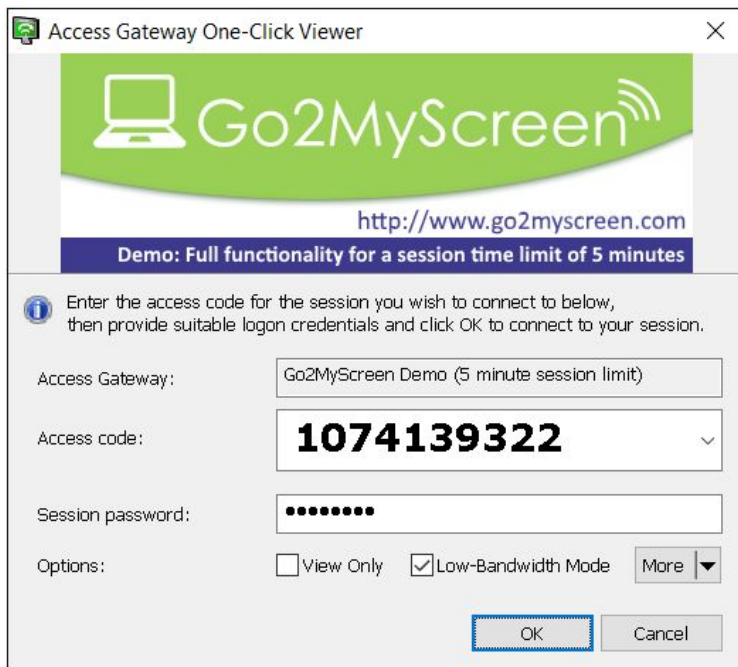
Access Gateway One-Click Viewer

Go2MyScreen

http://www.go2myscreen.com

Demo: Full functionality for a session time limit of 5 minutes

Enter the access code for the session you wish to connect to below, then provide suitable logon credentials and click OK to connect to your session.

Access Gateway: Go2MyScreen Demo (5 minute session limit)

Access code: 1074139322

Session password: ••••••••

Options: View Only Low-Bandwidth Mode More

OK Cancel